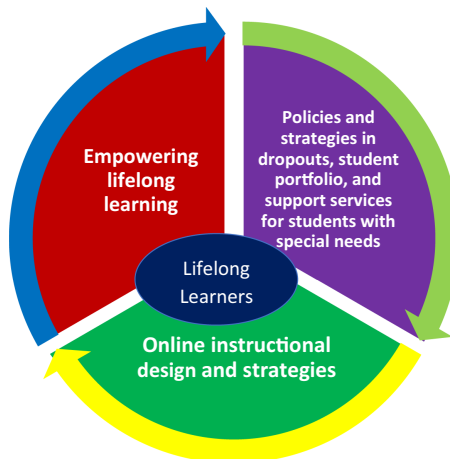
Empowering lifelong learning

Policies and strategies in dropouts, student portfolio, and support services for students with special needs

Lifelong Learners

Online instructional design and strategies